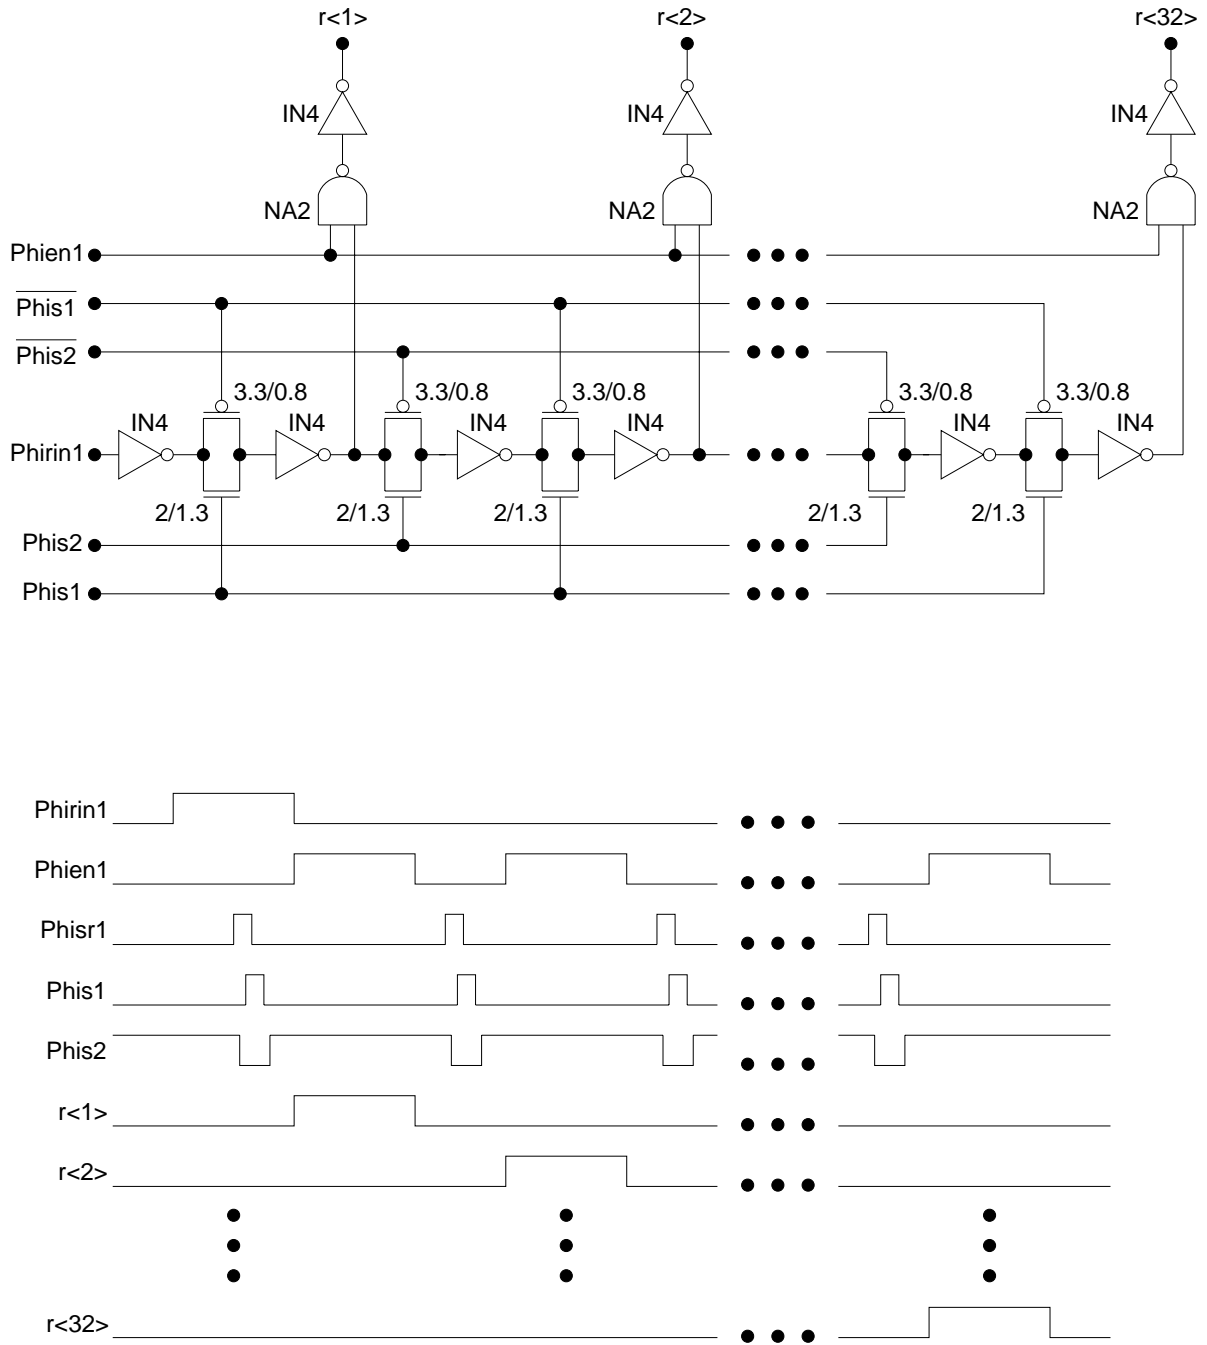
r<1>
r<2>
r<32>
IN4
IN4
IN4
NA2
NA2
NA2
Phien1
$\overline{\text{Phis1}}$
$\overline{\text{Phis2}}$
3.3/0.8
3.3/0.8
3.3/0.8
3.3/0.8
3.3/0.8
IN4
IN4
IN4
IN4
IN4
IN4
Phirin1
2/1.3
2/1.3
2/1.3
2/1.3
2/1.3
Phis2
Phis1

Phirin1
Phien1
Phisr1
Phis1
Phis2
r<1>
r<2>
r<32>